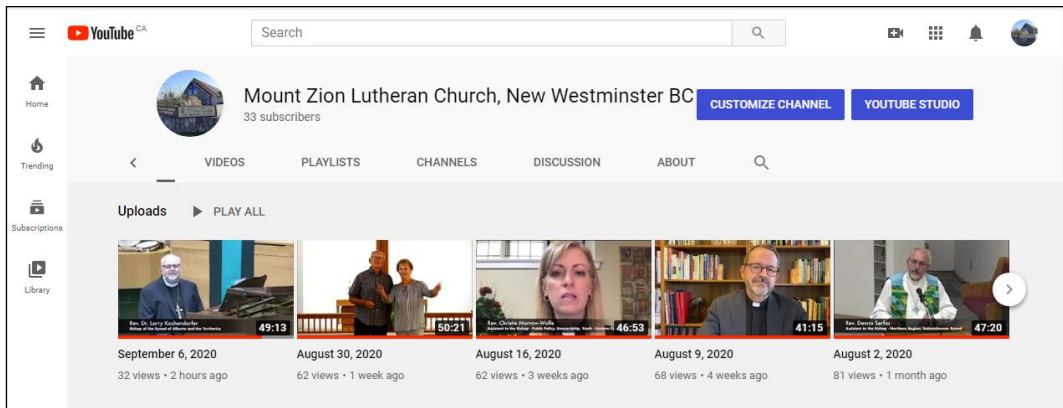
YouTube CA

Search

Home

Trending

Subscriptions

Library

Mount Zion Lutheran Church, New Westminster BC
33 subscribers

CUSTOMIZE CHANNEL

YOUTUBE STUDIO

VIDEOS PLAYLISTS CHANNELS DISCUSSION ABOUT

Uploads PLAY ALL

Rev. Dr. Larry Kochendorfer
Bishop of the Synod of Alberta and the Territories
49:13
September 6, 2020
32 views • 2 hours ago

50:21
August 30, 2020
62 views • 1 week ago

Rev. Christie Morrow-Wolfe
Assistant to the Bishop - Public Policy, Stewardship, Youth - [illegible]
46:53
August 16, 2020
62 views • 3 weeks ago

41:15
August 9, 2020
68 views • 4 weeks ago

Rev. Dennis Serfas
Assistant to the Bishop - Northern Region, Saskatchewan Synod
47:20
August 2, 2020
81 views • 1 month ago